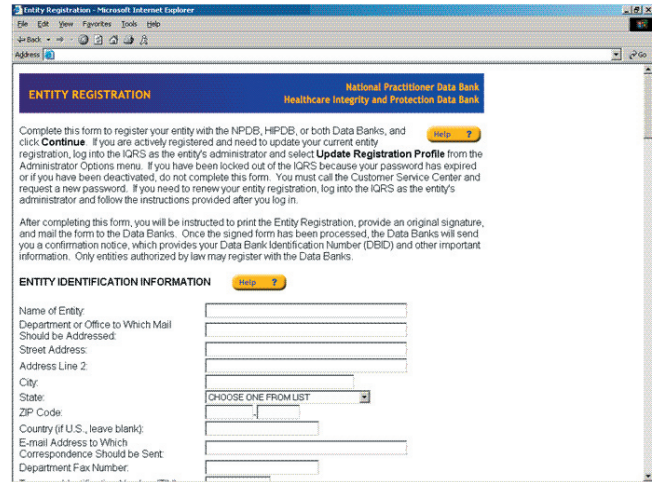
Entity Registration - Microsoft Internet Explorer

File Edit View Favorites Tools Help

Back

Address

Go

ENTITY REGISTRATION

National Practitioner Data Bank
Healthcare Integrity and Protection Data Bank

Complete this form to register your entity with the NPDB, HIPDB, or both Data Banks, and click **Continue**. If you are actively registered and need to update your current entity registration, log into the IQRS as the entity's administrator and select **Update Registration Profile** from the Administrator Options menu. If you have been locked out of the IQRS because your password has expired or if you have been deactivated, do not complete this form. You must call the Customer Service Center and request a new password. If you need to renew your entity registration, log into the IQRS as the entity's administrator and follow the instructions provided after you log in.

Help ?

After completing this form, you will be instructed to print the Entity Registration, provide an original signature, and mail the form to the Data Banks. Once the signed form has been processed, the Data Banks will send you a confirmation notice, which provides your Data Bank Identification Number (DBID) and other important information. Only entities authorized by law may register with the Data Banks.

ENTITY IDENTIFICATION INFORMATION

Help ?

Name of Entity:

Department or Office to Which Mail Should be Addressed:

Street Address:

Address Line 2:

City:

State: CHOOSE ONE FROM LIST

ZIP Code:

Country (if U.S., leave blank):

E-mail Address to Which Correspondence Should be Sent:

Department Fax Number:

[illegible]